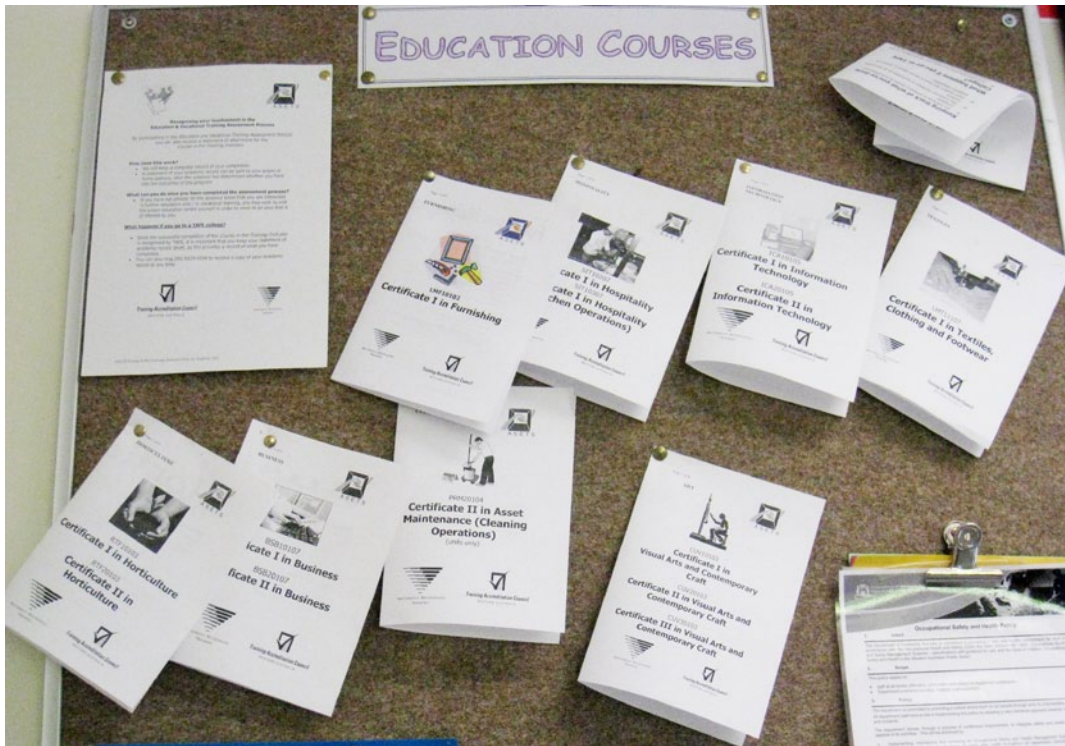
EDUCATION COURSES

Recognising your involvement in the Education & Vocational Training Assessment Process

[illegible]

How does this work?

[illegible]

What can you do once you have completed the assessment process?

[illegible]

What happens if you go to a TAFE college?

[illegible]

Training Accreditation Council

FURNISHING

LMF10102

Certificate I in Furnishing

Training Accreditation Council

HOSPITALITY

cate I in Hospitality

Certificate I in Hospitality (Kitchen Operations)

INFORMATION TECHNOLOGY

Certificate I in Information Technology

ICA20105

Certificate II in Information Technology

Training Accreditation Council

TEXTILES

Certificate I in Textiles, Clothing and Footwear

HORTICULTURE

RTF10103

Certificate I in Horticulture

RTF20103

Certificate II in Horticulture

Training Accreditation Council

BUSINESS

BSB10107

icate I in Business

BSB20107

cate II in Business

PRM20104

Certificate II in Asset Maintenance (Cleaning Operations)

Training Accreditation Council

ART

Certificate I in Visual Arts and Contemporary Craft

Certificate II in Visual Arts and Contemporary Craft

Certificate III in Visual Arts and Contemporary Craft

Training Accreditation Council

Occupational Safety and Health Policy